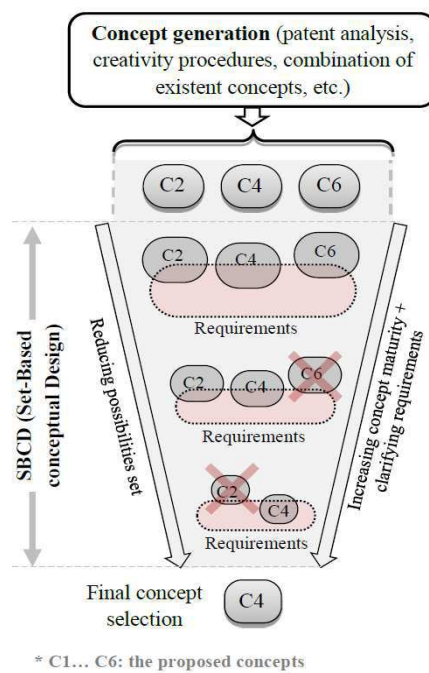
**Concept generation** (patent analysis, creativity procedures, combination of existent concepts, etc.)

C2 C4 C6

SBCD (Set-Based conceptual Design)

Reducing possibilities set

C2 C4 C6

Requirements

Increasing concept maturity + clarifying requirements

C2 C4 C6

Requirements

C2 C4

Requirements

Final concept selection

C4

* C1… C6: the proposed concepts